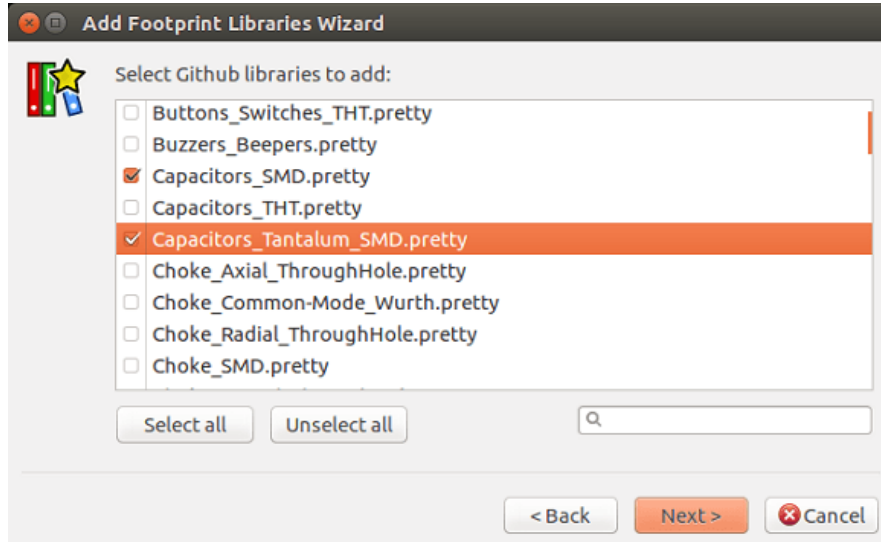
Add Footprint Libraries Wizard

Select Github libraries to add:

Buttons_Switches_THT.pretty
Buzzers_Beepers.pretty
Capacitors_SMD.pretty
Capacitors_THT.pretty
Capacitors_Tantalum_SMD.pretty
Choke_Axial_ThroughHole.pretty
Choke_Common-Mode_Wurth.pretty
Choke_Radial_ThroughHole.pretty
Choke_SMD.pretty
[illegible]

Select all
Unselect all

< Back
Next >
Cancel